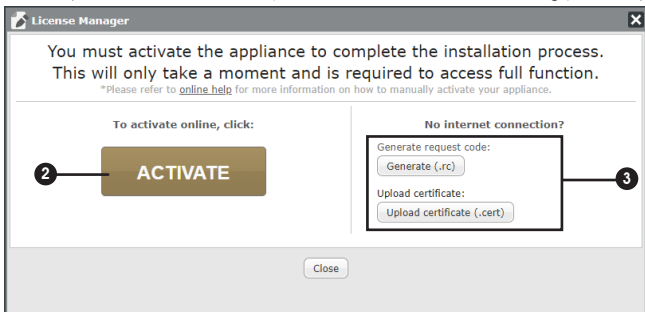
License Manager

You must activate the appliance to complete the installation process. This will only take a moment and is required to access full function.

*Please refer to online help for more information on how to manually activate your appliance.

To activate online, click:

2

ACTIVATE

No internet connection?

Generate request code:

Generate (.rc)

Upload certificate:

Upload certificate (.cert)

3

Close